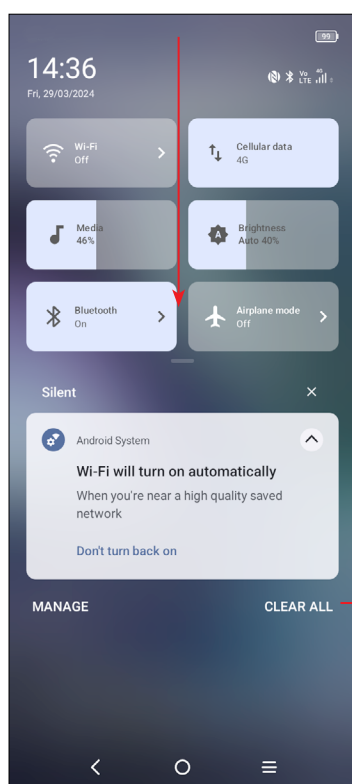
99

14:36
Fri, 29/03/2024

Vo LTE 4G

Wi-Fi
Off

Cellular data
4G

Media
46%

Brightness
Auto 40%

Bluetooth
On

Airplane mode
Off

Silent

Android System

Wi-Fi will turn on automatically
When you're near a high quality saved network

Don't turn back on

MANAGE

CLEAR ALL